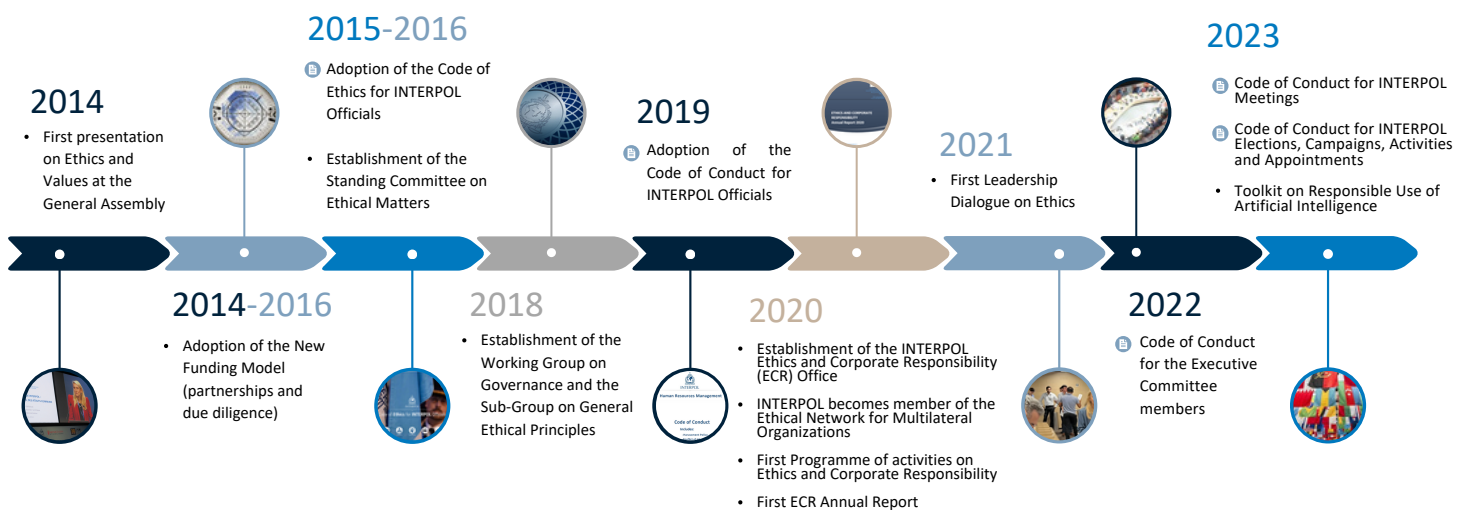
2014
• First presentation on Ethics and Values at the General Assembly

2014-2016
• Adoption of the New Funding Model (partnerships and due diligence)

2015-2016
Adoption of the Code of Ethics for INTERPOL Officials

• Establishment of the Standing Committee on Ethical Matters

2018
• Establishment of the Working Group on Governance and the Sub-Group on General Ethical Principles

2019
Adoption of the Code of Conduct for INTERPOL Officials

2020
• Establishment of the INTERPOL Ethics and Corporate Responsibility (ECR) Office
• INTERPOL becomes member of the Ethical Network for Multilateral Organizations
• First Programme of activities on Ethics and Corporate Responsibility
• First ECR Annual Report

2021
• First Leadership Dialogue on Ethics

2022
Code of Conduct for the Executive Committee members

2023
Code of Conduct for INTERPOL Meetings
Code of Conduct for INTERPOL Elections, Campaigns, Activities and Appointments
• Toolkit on Responsible Use of Artificial Intelligence

Ethics for INTERPOL

ETHICS AND CORPORATE RESPONSIBILITY Annual Report 2020

INTERPOL
Human Resources Management
Code of Conduct